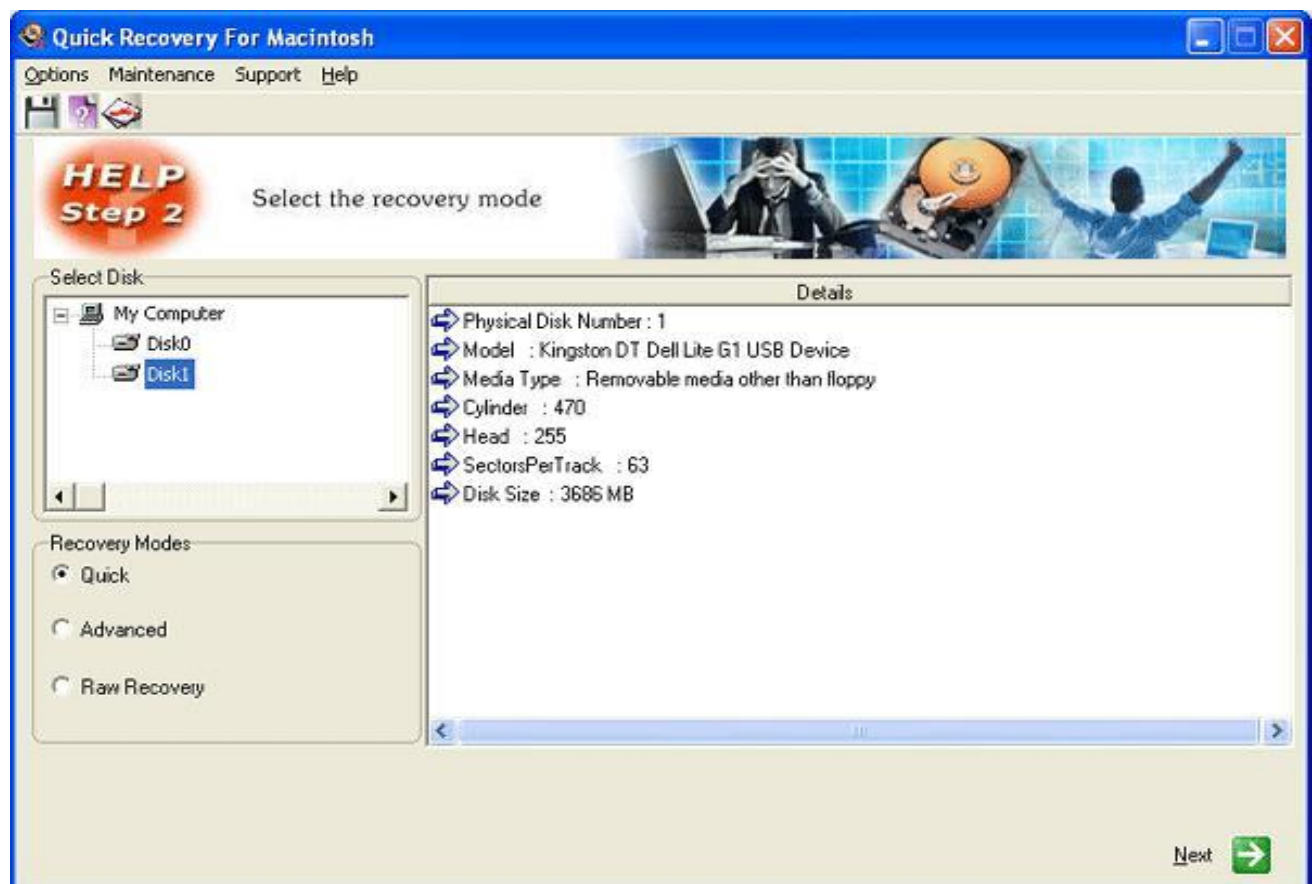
Quick Recovery For Macintosh

Options Maintenance Support Help

HELP
Step 2

Select the recovery mode

Select Disk

My Computer
Disk0
Disk1

Recovery Modes

Quick

Advanced

Raw Recovery

Details

Physical Disk Number : 1
Model : Kingston DT Dell Lite G1 USB Device
Media Type : Removable media other than floppy
Cylinder : 470
Head : 255
SectorsPerTrack : 63
Disk Size : 3686 MB

Next